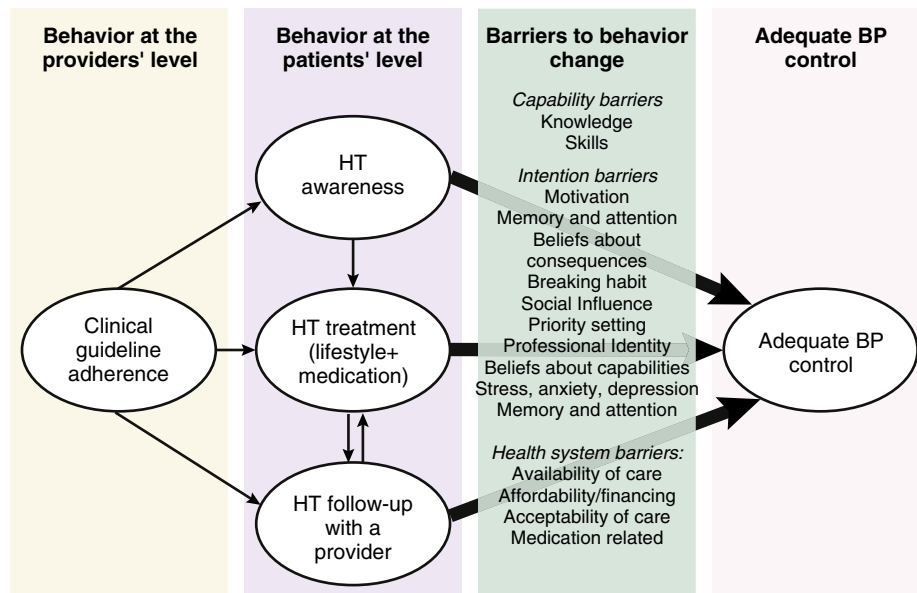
Behavior at the providers' level

Behavior at the patients' level

Barriers to behavior change

Adequate BP control

Clinical guideline adherence

HT awareness

HT treatment (lifestyle+ medication)

HT follow-up with a provider

*Capability barriers*
Knowledge
Skills

*Intention barriers*
Motivation
Memory and attention
Beliefs about consequences
Breaking habit
Social Influence
Priority setting
Professional Identity
Beliefs about capabilities
Stress, anxiety, depression
Memory and attention

*Health system barriers:*
Availability of care
Affordability/financing
Acceptability of care
Medication related

Adequate BP control